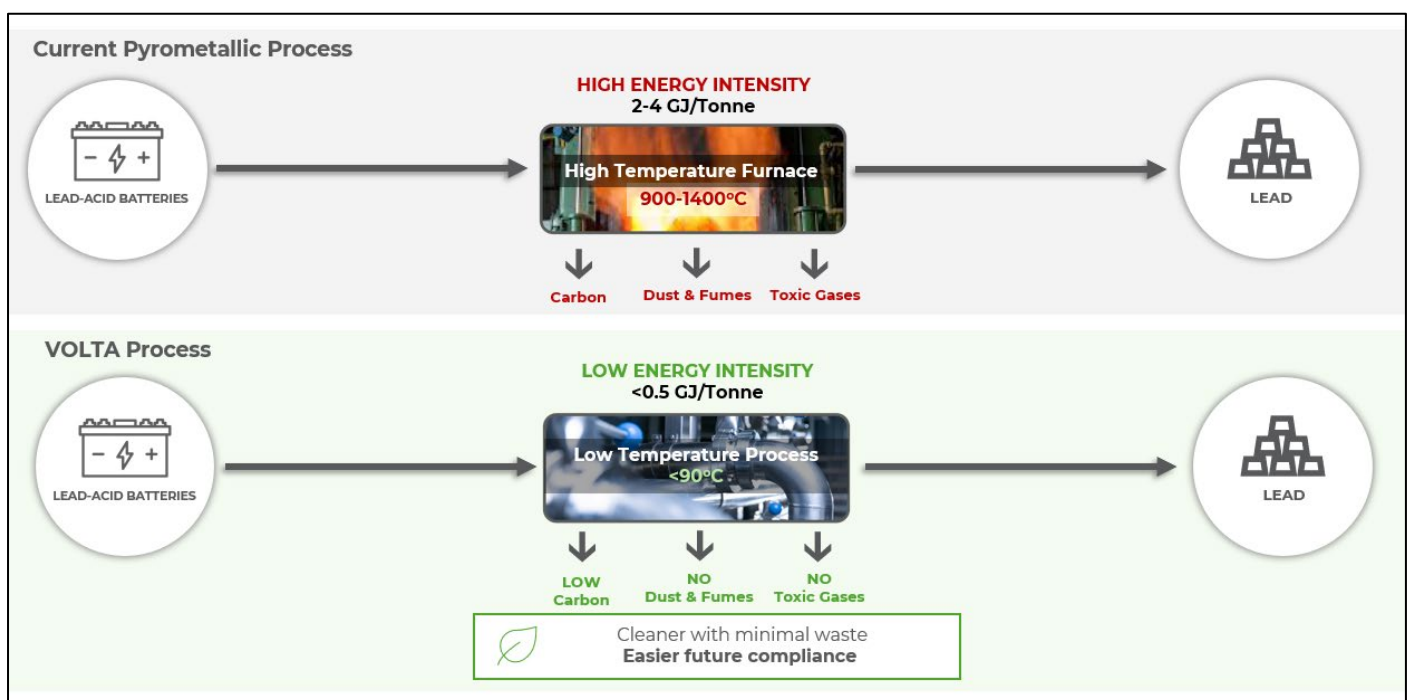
Current Pyrometallic Process

LEAD-ACID BATTERIES

HIGH ENERGY INTENSITY
2-4 GJ/Tonne

High Temperature Furnace
900-1400°C

LEAD

Carbon

Dust & Fumes

Toxic Gases

VOLTA Process

LEAD-ACID BATTERIES

LOW ENERGY INTENSITY
<0.5 GJ/Tonne

Low Temperature Process
<90°C

LEAD

LOW Carbon

NO Dust & Fumes

NO Toxic Gases

Cleaner with minimal waste
**Easier future compliance**